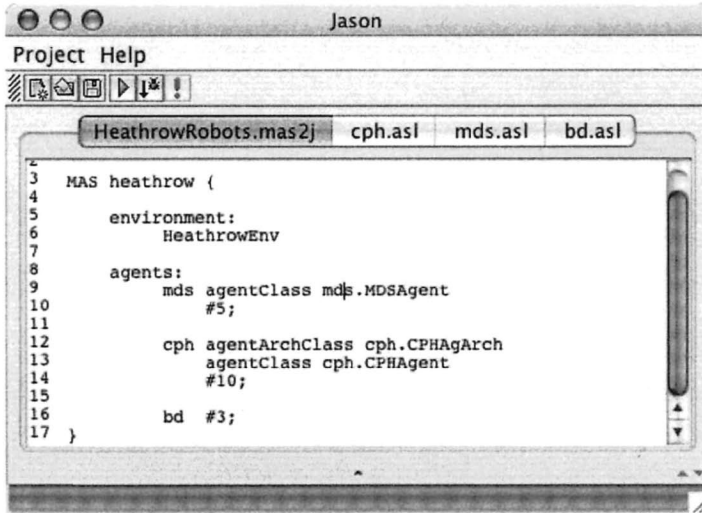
Jason

Project Help

HeathrowRobots.mas2j | cph.asl | mds.asl | bd.asl

2
3 MAS heathrow {
4
5 environment:
6 HeathrowEnv
7
8 agents:
9 mds agentClass mds.MDSAgent
10 #5;
11
12 cph agentArchClass cph.CPHAgArch
13 agentClass cph.CPHAgent
14 #10;
15
16 bd #3;
17 }